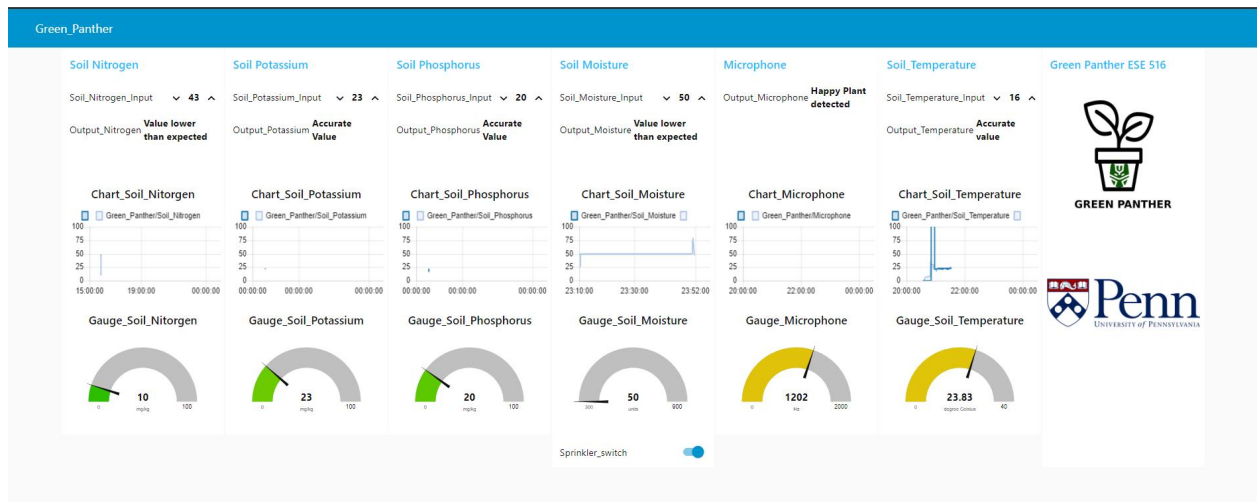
Green_Panther

Soil Nitrogen

Soil_Nitrogen_Input 43

Output_Nitrogen Value lower than expected

Chart_Soil_Nitorgen

Green_Panther/Soil_Nitrogen

100
75
50
25
0
15:00:00 19:00:00 00:00:00

Gauge_Soil_Nitorgen

10
0 mg/kg 100

Soil Potassium

Soil_Potassium_Input 23

Output_Potassium Accurate Value

Chart_Soil_Potassium

Green_Panther/Soil_Potassium

100
75
50
25
0
00:00:00 00:00:00 00:00:00

Gauge_Soil_Potassium

23
0 mg/kg 100

Soil Phosphorus

Soil_Phosphorus_Input 20

Output_Phosphorus Accurate Value

Chart_Soil_Phosphorus

Green_Panther/Soil_Phosphorus

100
75
50
25
0
00:00:00 00:00:00 00:00:00

Gauge_Soil_Phosphorus

20
0 mg/kg 100

Soil Moisture

Soil_Moisture_Input 50

Output_Moisture Value lower than expected

Chart_Soil_Moisture

Green_Panther/Soil_Moisture

100
75
50
25
0
23:10:00 23:30:00 23:52:00

Gauge_Soil_Moisture

50
300 units 900

Sprinkler_switch

Microphone

Output_Microphone Happy Plant detected

Chart_Microphone

Green_Panther/Microphone

100
75
50
25
0
20:00:00 22:00:00 00:00:00

Gauge_Microphone

1202
0 hz 2000

Soil_Temperature

Soil_Temperature_Input 16

Output_Temperature Accurate value

Chart_Soil_Temperature

Green_Panther/Soil_Temperature

100
75
50
25
0
20:00:00 22:00:00 00:00:00

Gauge_Soil_Temperature

23.83
0 degree Celsius 40

Green Panther ESE 516

GREEN PANTHER

Penn
UNIVERSITY of PENNSYLVANIA